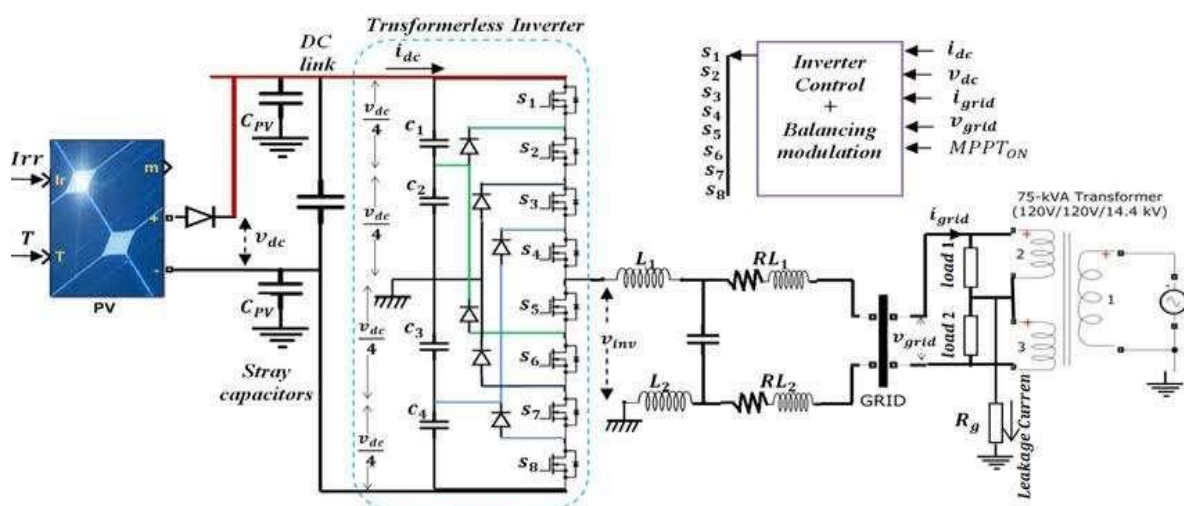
Trnsformerless Inverter

DC link

$i_{dc}$

$C_{PV}$

$C_{PV}$

Irr

T

Ir

T

m

+

-

PV

$v_{dc}$

Stray capacitors

$\frac{v_{dc}}{4}$

$\frac{v_{dc}}{4}$

$\frac{v_{dc}}{4}$

$\frac{v_{dc}}{4}$

$c_1$

$c_2$

$c_3$

$c_4$

$s_1$

$s_2$

$s_3$

$s_4$

$s_5$

$s_6$

$s_7$

$s_8$

$s_1$
$s_2$
$s_3$
$s_4$
$s_5$
$s_6$
$s_7$
$s_8$

Inverter Control + Balancing modulation

$i_{dc}$

$v_{dc}$

$i_{grid}$

$v_{grid}$

$MPPT_{ON}$

$L_1$

$L_2$

$RL_1$

$RL_2$

$v_{inv}$

$v_{grid}$

GRID

$i_{grid}$

load 1

load 2

$R_g$

Leakage Curren

75-kVA Transformer (120V/120V/14.4 kV)

2

1

3